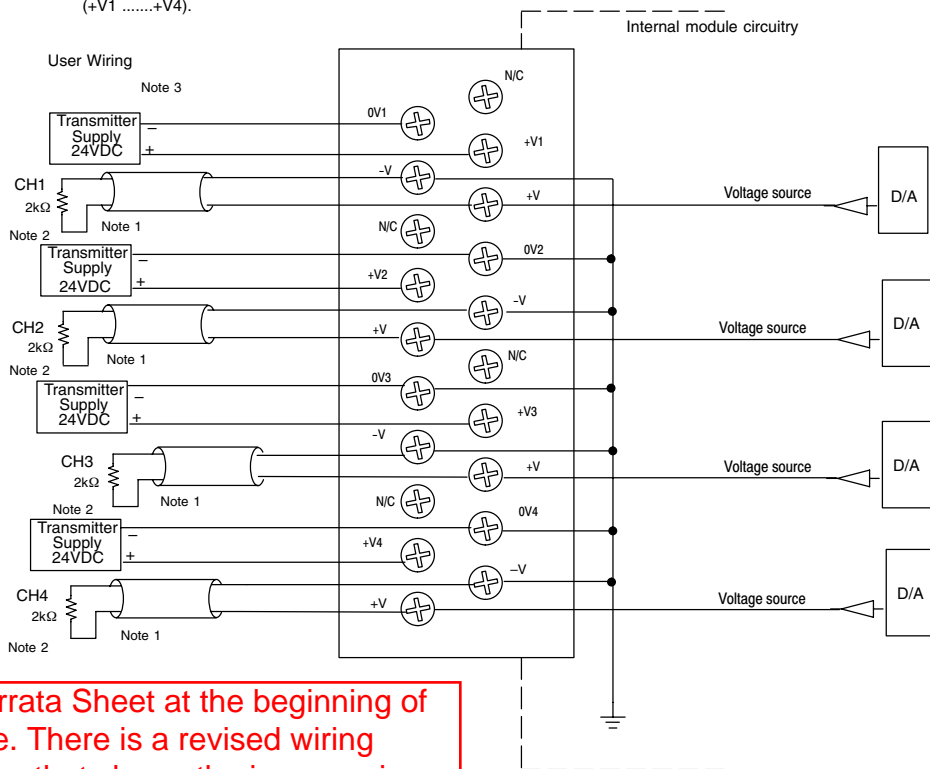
(+V1 .......+V4).

Internal module circuitry

User Wiring

Note 3

N/C

Transmitter Supply 24VDC

–

+

0V1

+V1

CH1

2kΩ

Note 1

Note 2

-V

+V

Voltage source

D/A

N/C

Transmitter Supply 24VDC

–

+

0V2

+V2

–V

CH2

2kΩ

Note 1

Note 2

+V

Voltage source

D/A

N/C

Transmitter Supply 24VDC

–

+

0V3

+V3

-V

CH3

2kΩ

Note 1

Note 2

+V

Voltage source

D/A

N/C

Transmitter Supply 24VDC

–

+

0V4

+V4

–V

CH4

2kΩ

Note 1

Note 2

+V

Voltage source

D/A

rrata Sheet at the beginning of
e. There is a revised wiring
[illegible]